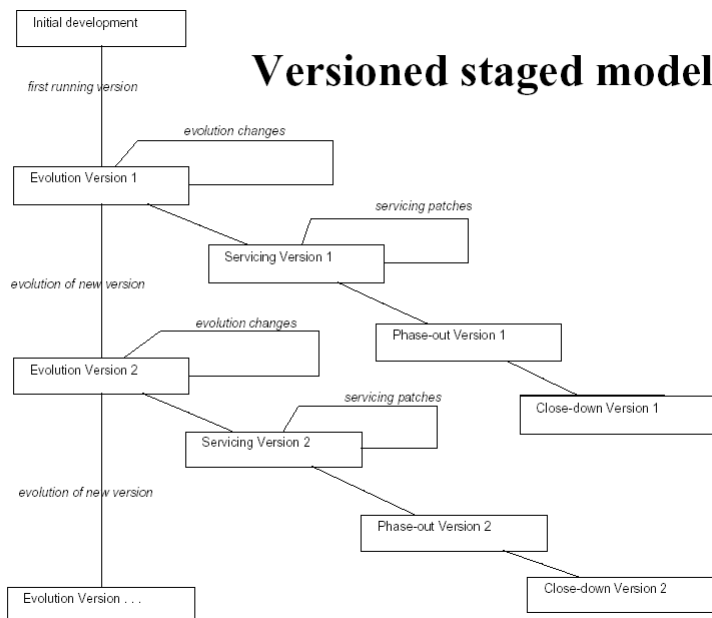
Versioned staged model

Initial development

first running version

evolution changes

Evolution Version 1

servicing patches

Servicing Version 1

evolution of new version

evolution changes

Phase-out Version 1

Evolution Version 2

Close-down Version 1

servicing patches

Servicing Version 2

evolution of new version

Phase-out Version 2

Close-down Version 2

Evolution Version . . .